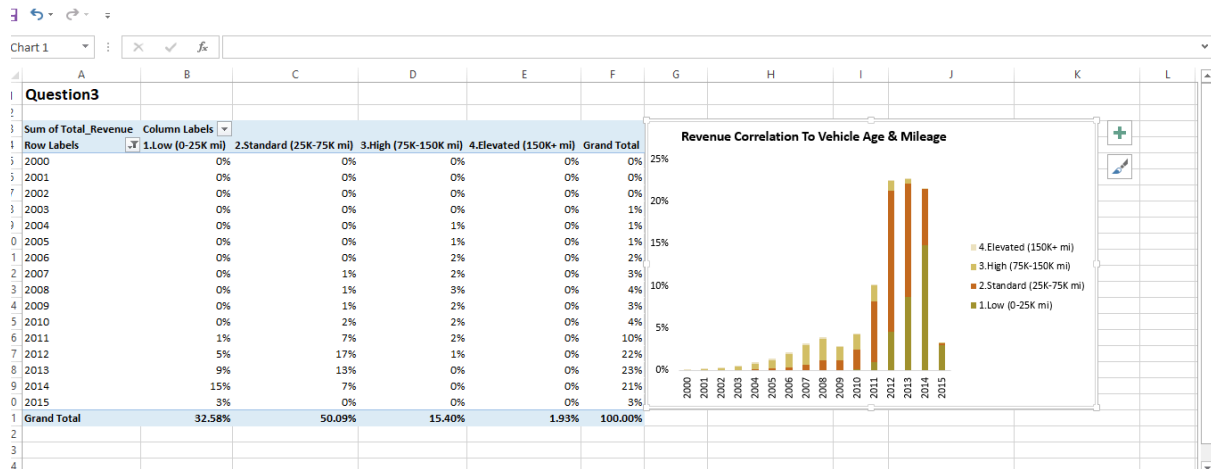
Chart 1

fx

A B C D E F G H I J K L

Question3

| Sum of Total_Revenue | Column Labels | | | | |
|---|---|---|---|---|---|
| Row Labels | 1.Low (0-25K mi) | 2.Standard (25K-75K mi) | 3.High (75K-150K mi) | 4.Elevated (150K+ mi) | Grand Total |
| 2000 | 0% | 0% | 0% | 0% | 0% |
| 2001 | 0% | 0% | 0% | 0% | 0% |
| 2002 | 0% | 0% | 0% | 0% | 0% |
| 2003 | 0% | 0% | 0% | 0% | 1% |
| 2004 | 0% | 0% | 1% | 0% | 1% |
| 2005 | 0% | 0% | 1% | 0% | 1% |
| 2006 | 0% | 0% | 2% | 0% | 2% |
| 2007 | 0% | 1% | 2% | 0% | 3% |
| 2008 | 0% | 1% | 3% | 0% | 4% |
| 2009 | 0% | 1% | 2% | 0% | 3% |
| 2010 | 0% | 2% | 2% | 0% | 4% |
| 2011 | 1% | 7% | 2% | 0% | 10% |
| 2012 | 5% | 17% | 1% | 0% | 22% |
| 2013 | 9% | 13% | 0% | 0% | 23% |
| 2014 | 15% | 7% | 0% | 0% | 21% |
| 2015 | 3% | 0% | 0% | 0% | 3% |
| Grand Total | 32.58% | 50.09% | 15.40% | 1.93% | 100.00% |

Revenue Correlation To Vehicle Age & Mileage

25%
20%
15%
10%
5%
0%

2000 2001 2002 2003 2004 2005 2006 2007 2008 2009 2010 2011 2012 2013 2014 2015

4.Elevated (150K+ mi)
3.High (75K-150K mi)
2.Standard (25K-75K mi)
1.Low (0-25K mi)